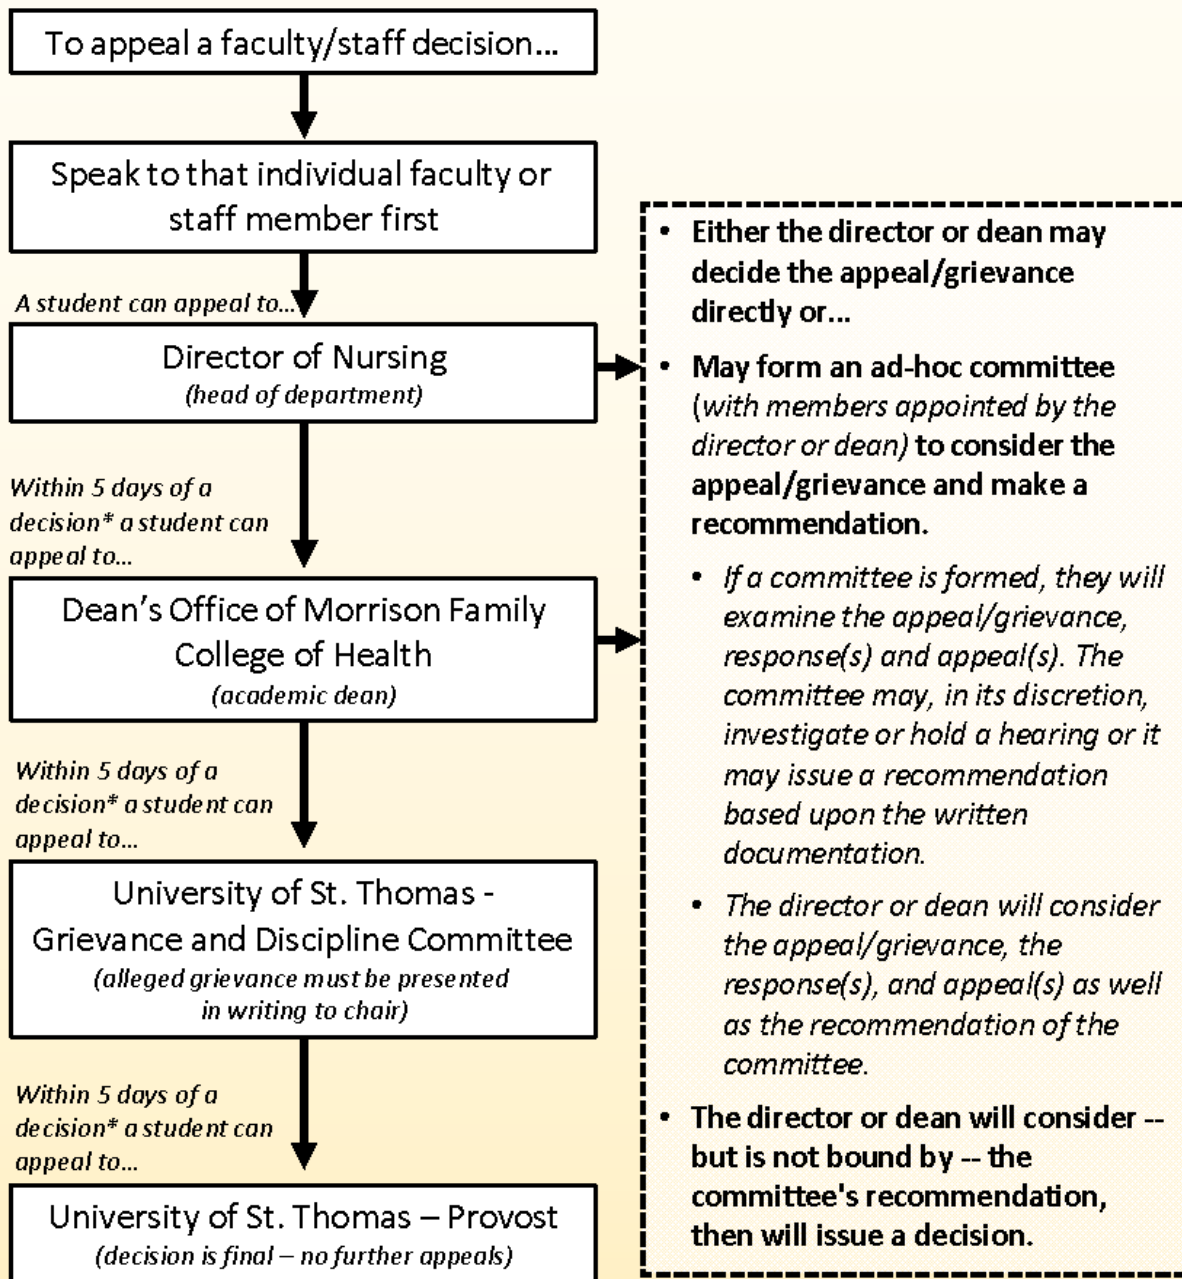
To appeal a faculty/staff decision...

Speak to that individual faculty or staff member first

A student can appeal to...

Director of Nursing
(head of department)

Within 5 days of a decision* a student can appeal to...

Dean's Office of Morrison Family College of Health
(academic dean)

Within 5 days of a decision* a student can appeal to...

University of St. Thomas - Grievance and Discipline Committee
(alleged grievance must be presented in writing to chair)

Within 5 days of a decision* a student can appeal to...

University of St. Thomas – Provost
(decision is final – no further appeals)

• Either the director or dean may decide the appeal/grievance directly or...

• May form an ad-hoc committee (with members appointed by the director or dean) to consider the appeal/grievance and make a recommendation.

• If a committee is formed, they will examine the appeal/grievance, response(s) and appeal(s). The committee may, in its discretion, investigate or hold a hearing or it may issue a recommendation based upon the written documentation.

• The director or dean will consider the appeal/grievance, the response(s), and appeal(s) as well as the recommendation of the committee.

• The director or dean will consider -- but is not bound by -- the committee's recommendation, then will issue a decision.